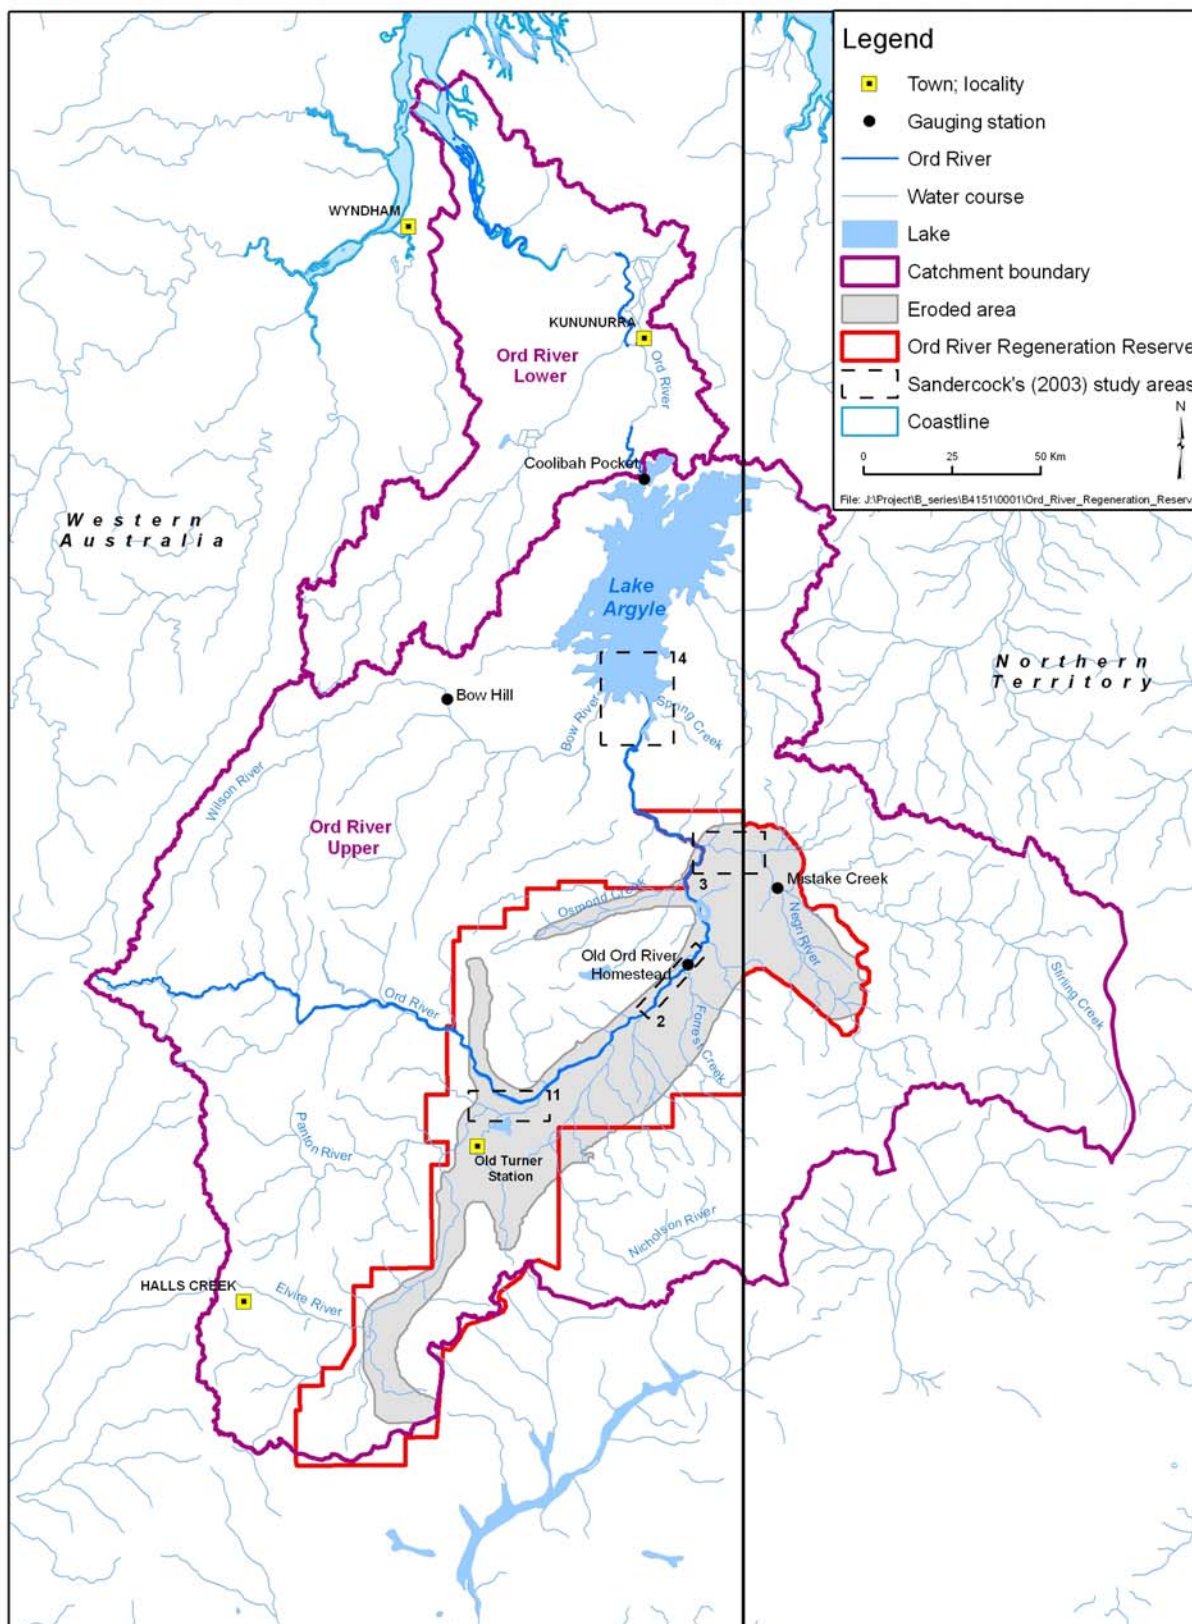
Legend

Town; locality

Gauging station

Ord River

Water course

Lake

Catchment boundary

Eroded area

Ord River Regeneration Reserve

Sandercock's (2003) study areas

Coastline

N

0 25 50 Km

File: J:\Project\B_series\B4151\0001\Ord_River_Regeneration_Reserv

WYNDHAM

KUNUNURRA

Ord River Lower

Ord River

Coolibah Pocket

Western Australia

Lake Argyle

14

Northern Territory

Bow Hill

Bow River

Spring Creek

Wilson River

Ord River Upper

3

Mistake Creek

Osmond Creek

Negri River

Old Ord River Homestead

Stirling Creek

2

Ord River

Forrest Creek

11

Panton River

Old Turner Station

Nicholson River

HALLS CREEK

Elvire River